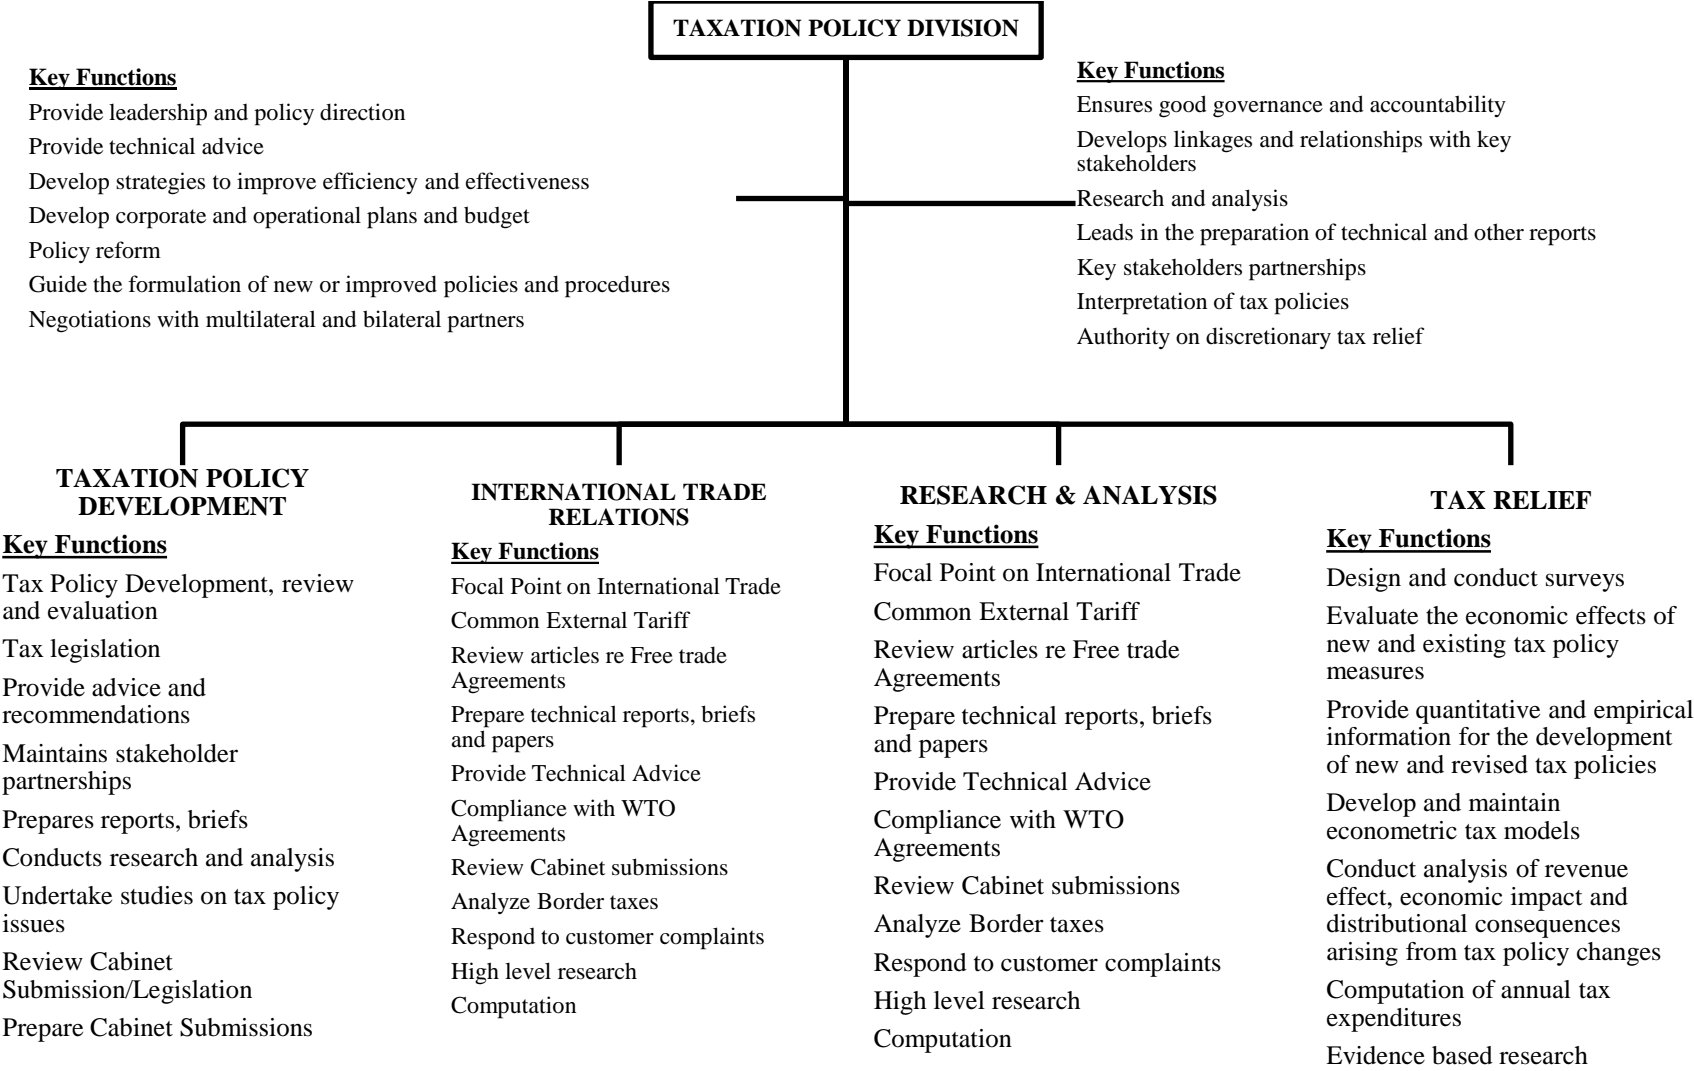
TAXATION POLICY DIVISION

Key Functions
Provide leadership and policy direction
Provide technical advice
Develop strategies to improve efficiency and effectiveness
Develop corporate and operational plans and budget
Policy reform
Guide the formulation of new or improved policies and procedures
Negotiations with multilateral and bilateral partners

Key Functions
Ensures good governance and accountability
Develops linkages and relationships with key stakeholders
Research and analysis
Leads in the preparation of technical and other reports
Key stakeholders partnerships
Interpretation of tax policies
Authority on discretionary tax relief

TAXATION POLICY DEVELOPMENT
Key Functions
Tax Policy Development, review and evaluation
Tax legislation
Provide advice and recommendations
Maintains stakeholder partnerships
Prepares reports, briefs
Conducts research and analysis
Undertake studies on tax policy issues
Review Cabinet Submission/Legislation
Prepare Cabinet Submissions

INTERNATIONAL TRADE RELATIONS
Key Functions
Focal Point on International Trade
Common External Tariff
Review articles re Free trade Agreements
Prepare technical reports, briefs and papers
Provide Technical Advice
Compliance with WTO Agreements
Review Cabinet submissions
Analyze Border taxes
Respond to customer complaints
High level research
Computation

RESEARCH & ANALYSIS
Key Functions
Focal Point on International Trade
Common External Tariff
Review articles re Free trade Agreements
Prepare technical reports, briefs and papers
Provide Technical Advice
Compliance with WTO Agreements
Review Cabinet submissions
Analyze Border taxes
Respond to customer complaints
High level research
Computation

TAX RELIEF
Key Functions
Design and conduct surveys
Evaluate the economic effects of new and existing tax policy measures
Provide quantitative and empirical information for the development of new and revised tax policies
Develop and maintain econometric tax models
Conduct analysis of revenue effect, economic impact and distributional consequences arising from tax policy changes
Computation of annual tax expenditures
Evidence based research